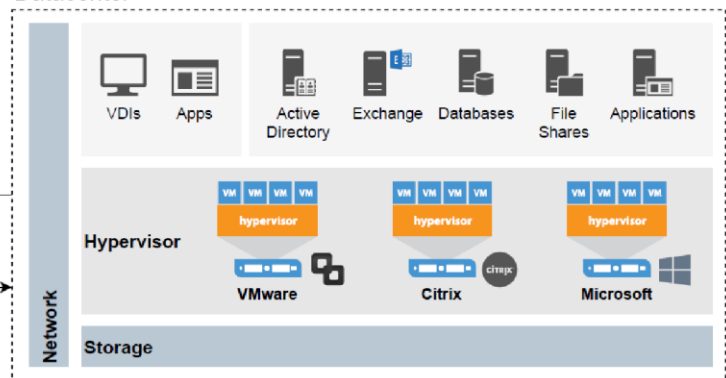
VDIs
Apps
Active Directory
Exchange
Databases
File Shares
Applications

Hypervisor

VM VM VM VM
hypervisor
VMware

VM VM VM VM
hypervisor
Citrix
CITRIX

VM VM VM VM
hypervisor
Microsoft

Network

Storage